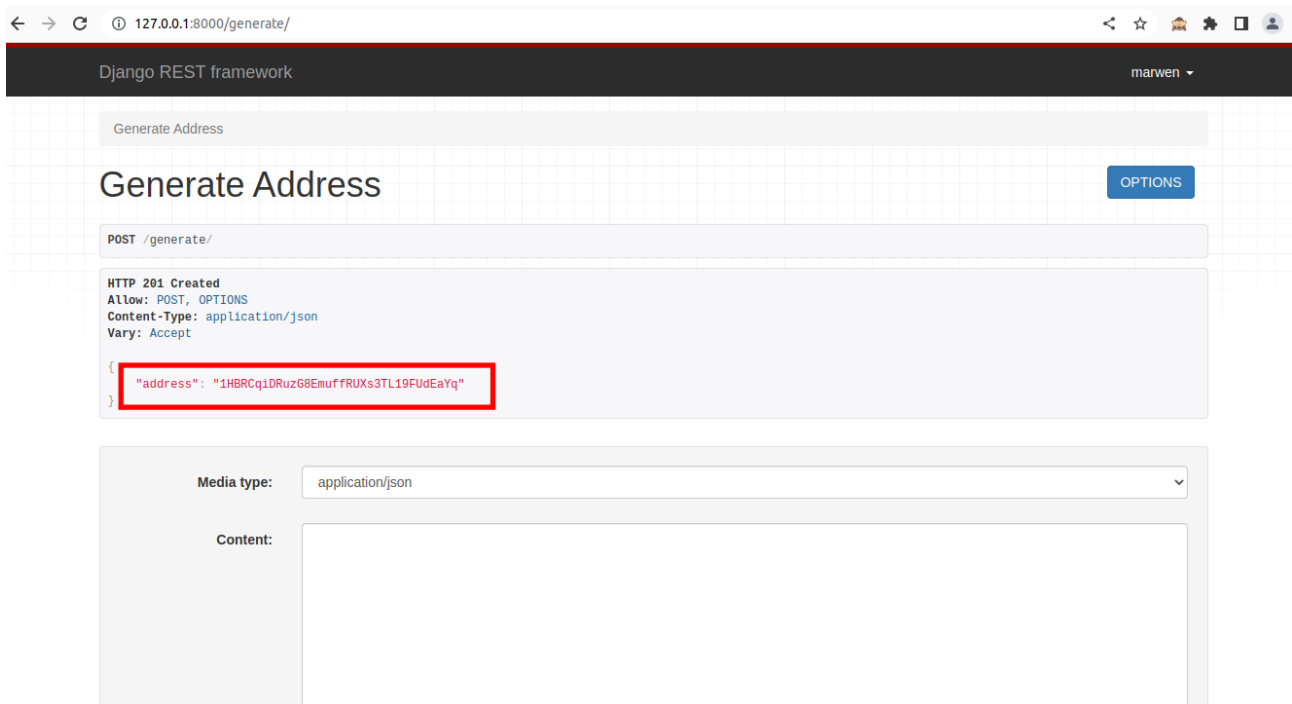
127.0.0.1:8000/generate/

Django REST framework

marwen

Generate Address

Generate Address

OPTIONS

POST /generate/

HTTP 201 Created
Allow: POST, OPTIONS
Content-Type: application/json
Vary: Accept

{
"address": "1HBRCqiDRuzG8EmuffRUXs3TL19FUdEaYq"
}

Media type: application/json

Content: